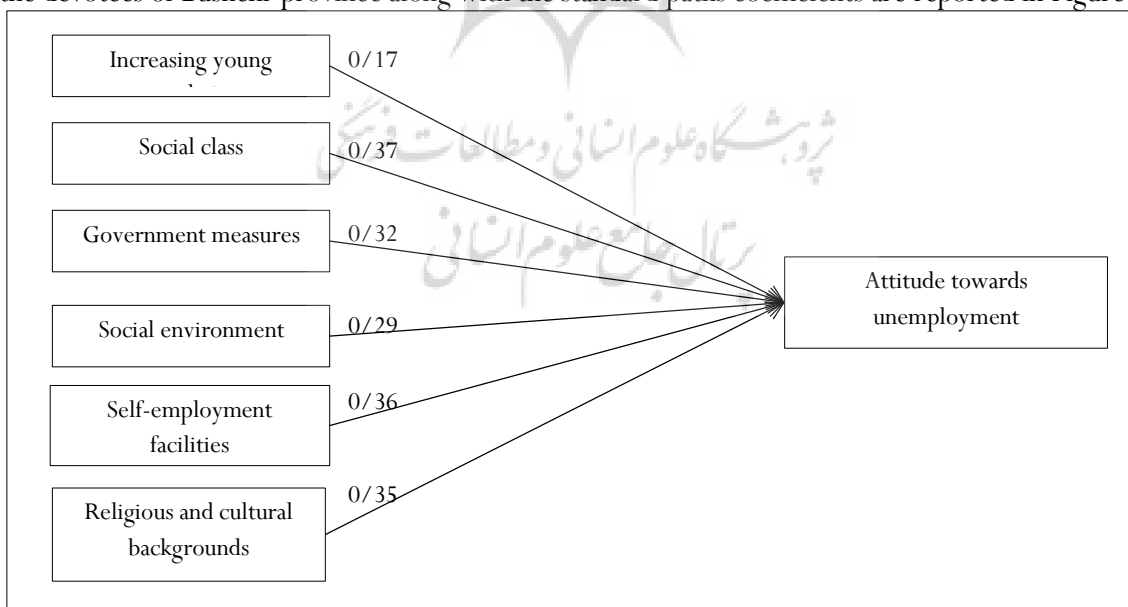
the devotees of Bushehr province along with the standard paths coefficients are reported in Figure

Increasing young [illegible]

0/17

Social class

0/37

Government measures

0/32

Social environment

0/29

Self-employment facilities

0/36

Religious and cultural backgrounds

0/35

Attitude towards unemployment

پژوهشگاه علوم انسانی و مطالعات فرهنگی
پرتال جامع علوم انسانی